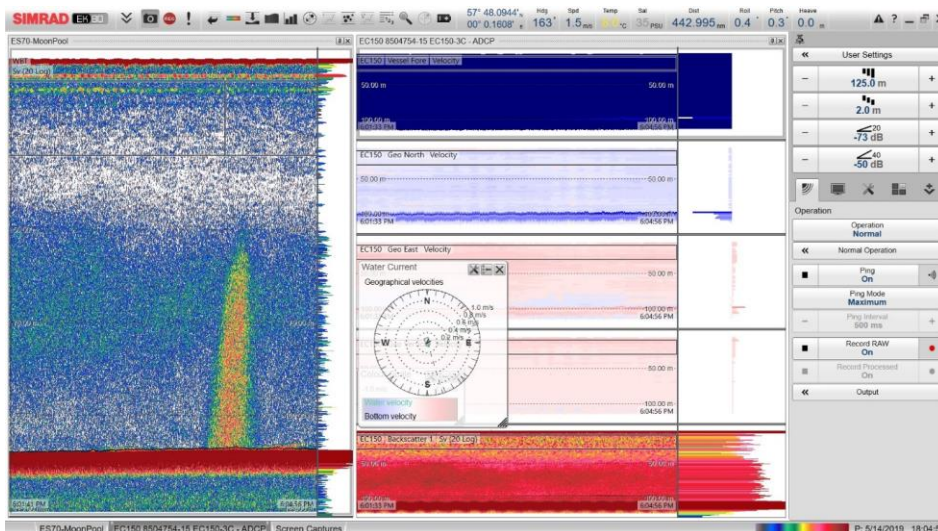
SIMRAD EK80

57° 48.0944'
00° 0.1608'
Hdg 163°
Spd 1.5 m/s
Temp
Sal 35 PSU
Dist 442.995 nm
Roll 0.4°
Pitch 0.3°
Heave 0.0 m

ES70-MoonPool
WBT
Sv (20 Log)
6:01:41 PM
6:04:56 PM

EC150 8504754-15 EC150-3C - ADCP

EC150 Vessel Fore Velocity
50.00 m
50.00 m
100.00 m
6:01:33 PM
100.00 m
6:04:56 PM

EC150 Geo North Velocity
50.00 m
50.00 m
100.00 m
6:01:33 PM
100.00 m
6:04:56 PM

EC150 Geo East Velocity
50.00 m
100.00 m
6:04:56 PM

Water Current
Geographical velocities
N
1.0 m/s
0.8 m/s
0.6 m/s
0.4 m/s
0.2 m/s
W
E
S
Water velocity
Bottom velocity

50.00 m
100.00 m
6:04:56 PM

EC150 Backscatter 1 Sv (20 Log)
50.00 m
50.00 m
6:01:33 PM
6:04:56 PM

User Settings
125.0 m
2.0 m
-20
-73 dB
-40
-50 dB
Operation
Operation
Normal
Normal Operation
Ping
On
Ping Mode
Maximum
Ping Interval
500 ms
Record RAW
On
Record Processed
On
Output

ES70-MoonPool
EC150 8504754-15 EC150-3C - ADCP
Screen Captures
P: 5/14/2019 18:04